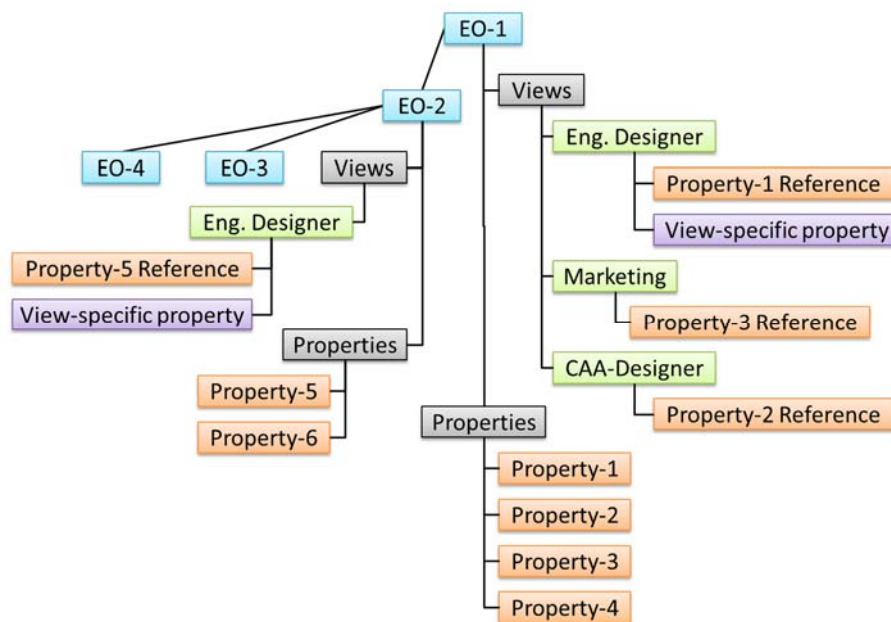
EO-1
Views
Eng. Designer
Property-1 Reference
View-specific property
Marketing
Property-3 Reference
CAA-Designer
Property-2 Reference
Properties
Property-1
Property-2
Property-3
Property-4
EO-2
EO-4
EO-3
Views
Eng. Designer
Property-5 Reference
View-specific property
Properties
Property-5
Property-6